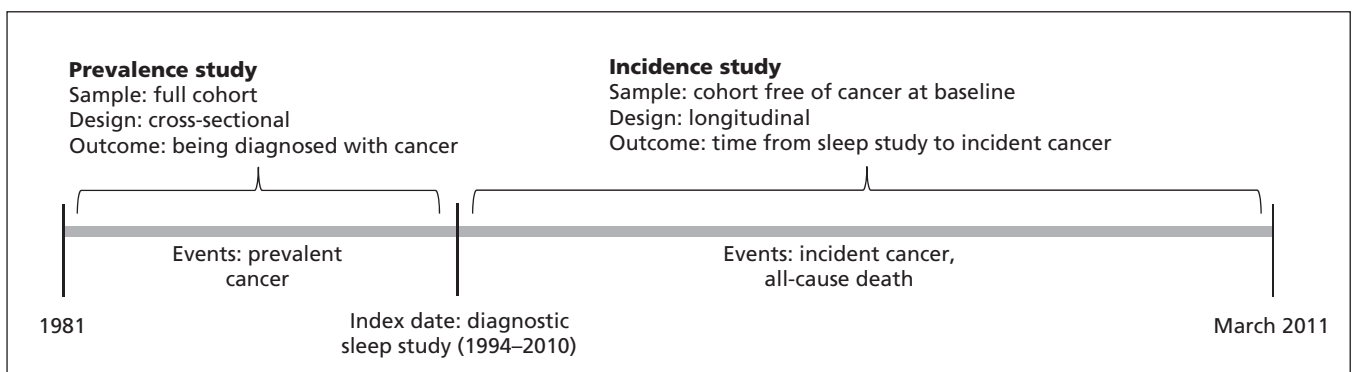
**Prevalence study**
Sample: full cohort
Design: cross-sectional
Outcome: being diagnosed with cancer

**Incidence study**
Sample: cohort free of cancer at baseline
Design: longitudinal
Outcome: time from sleep study to incident cancer

Events: prevalent cancer

Events: incident cancer, all-cause death

1981

Index date: diagnostic sleep study (1994–2010)

March 2011